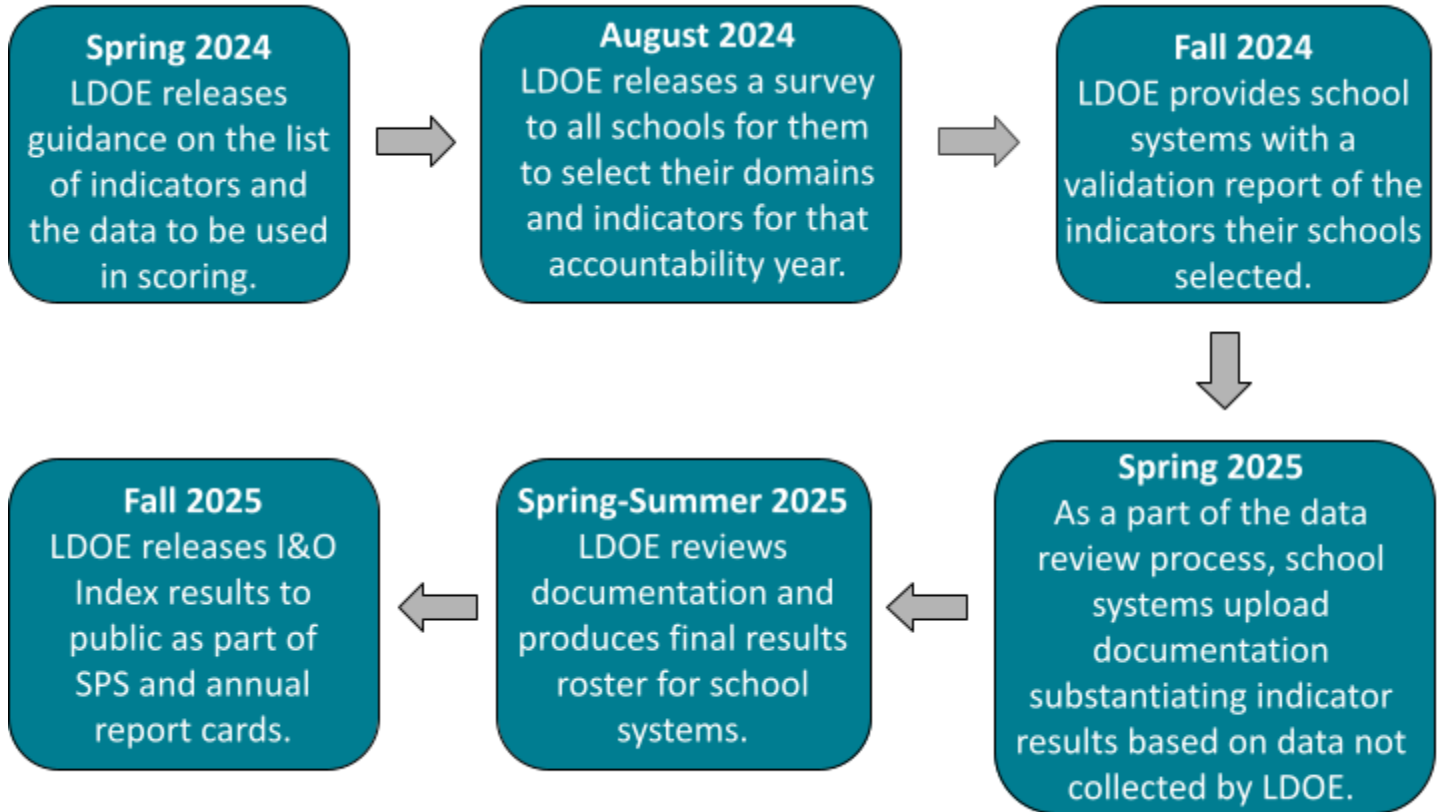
**Spring 2024**
LDOE releases guidance on the list of indicators and the data to be used in scoring.

**August 2024**
LDOE releases a survey to all schools for them to select their domains and indicators for that accountability year.

**Fall 2024**
LDOE provides school systems with a validation report of the indicators their schools selected.

**Spring 2025**
As a part of the data review process, school systems upload documentation substantiating indicator results based on data not collected by LDOE.

**Spring-Summer 2025**
LDOE reviews documentation and produces final results roster for school systems.

**Fall 2025**
LDOE releases I&O Index results to public as part of SPS and annual report cards.